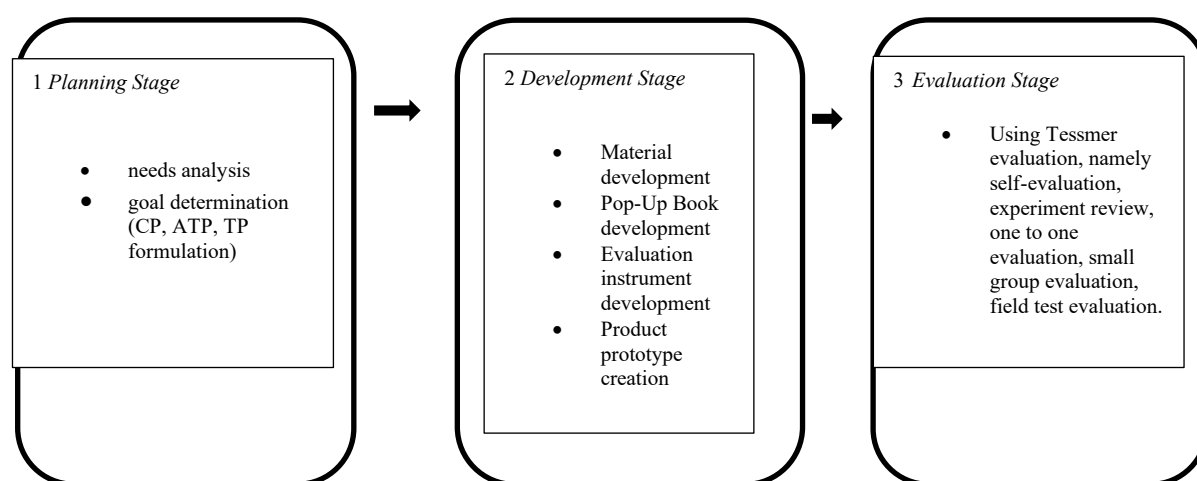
1 *Planning Stage*

- needs analysis
- goal determination (CP, ATP, TP formulation)

2 *Development Stage*

- Material development
- Pop-Up Book development
- Evaluation instrument development
- Product prototype creation

3 *Evaluation Stage*

- Using Tessmer evaluation, namely self-evaluation, experiment review, one to one evaluation, small group evaluation, field test evaluation.